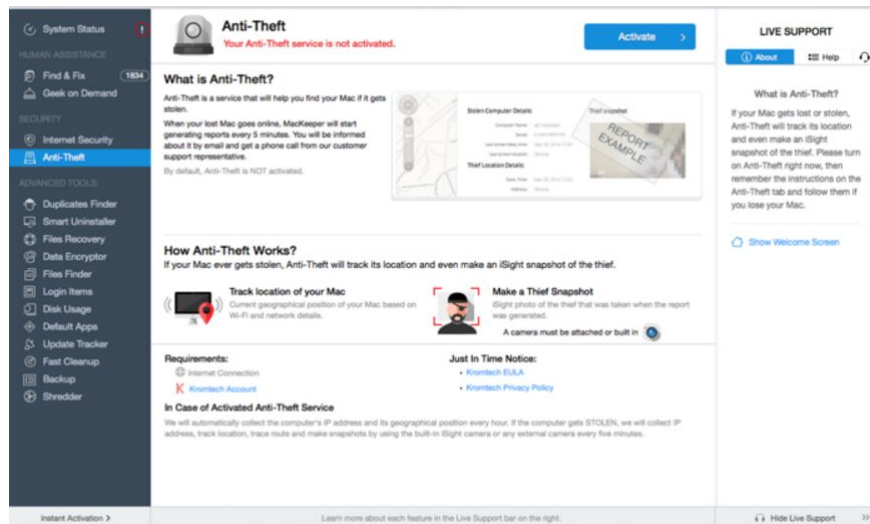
System Status
HUMAN ASSISTANCE
Find & Fix 1834
Geek on Demand
SECURITY
Internet Security
Anti-Theft
ADVANCED TOOLS
Duplicates Finder
Smart Uninstaller
Files Recovery
Data Encryptor
Files Finder
Login Items
Disk Usage
Default Apps
Update Tracker
Fast Cleanup
Backup
Shredder
Instant Activation >

Anti-Theft
Your Anti-Theft service is not activated.
Activate >

What is Anti-Theft?
Anti-Theft is a service that will help you find your Mac if it gets stolen.
When your lost Mac goes online, MacKeeper will start generating reports every 5 minutes. You will be informed about it by email and get a phone call from our customer support representative.
By default, Anti-Theft is NOT activated.

Stolen Computer Details:
Thief snapshot
REPORT EXAMPLE
Thief Location Details:

How Anti-Theft Works?
If your Mac ever gets stolen, Anti-Theft will track its location and even make an iSight snapshot of the thief.

Track location of your Mac
Current geographical position of your Mac based on Wi-Fi and network details.

Make a Thief Snapshot
iSight photo of the thief that was taken when the report was generated.
A camera must be attached or built in

Requirements:
Internet Connection
Kromtech Account

Just In Time Notice:
• Kromtech EULA
• Kromtech Privacy Policy

In Case of Activated Anti-Theft Service
We will automatically collect the computer's IP address and its geographical position every hour. If the computer gets STOLEN, we will collect IP address, track location, trace route and make snapshots by using the built-in iSight camera or any external camera every five minutes.

Learn more about each feature in the Live Support bar on the right.

LIVE SUPPORT
About
Help
What is Anti-Theft?
If your Mac gets lost or stolen, Anti-Theft will track its location and even make an iSight snapshot of the thief. Please turn on Anti-Theft right now, then remember the instructions on the Anti-Theft tab and follow them if you lose your Mac.
Show Welcome Screen
Hide Live Support >>